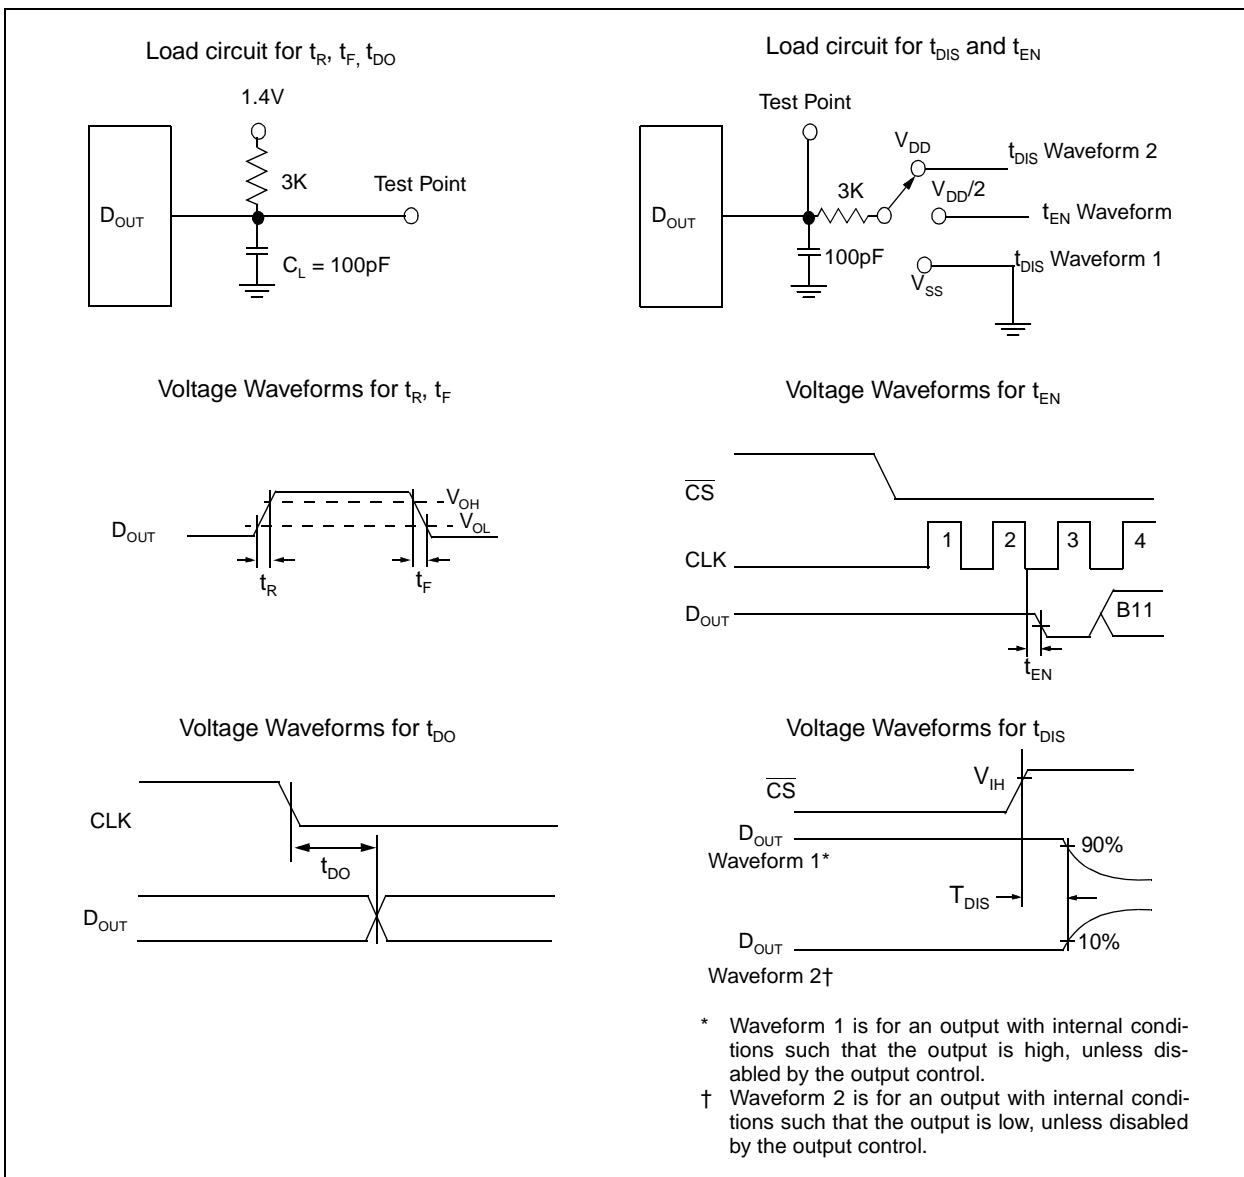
Load circuit for $t_R$, $t_F$, $t_{DO}$

1.4V

3K

Test Point

$D_{OUT}$

$C_L$ = 100pF

Load circuit for $t_{DIS}$ and $t_{EN}$

Test Point

$V_{DD}$

$t_{DIS}$ Waveform 2

3K

$V_{DD}/2$

$D_{OUT}$

$t_{EN}$ Waveform

100pF

$t_{DIS}$ Waveform 1

$V_{SS}$

Voltage Waveforms for $t_R$, $t_F$

$V_{OH}$

$V_{OL}$

$D_{OUT}$

$t_R$

$t_F$

Voltage Waveforms for $t_{EN}$

$\overline{CS}$

1

2

3

4

CLK

$D_{OUT}$

B11

$t_{EN}$

Voltage Waveforms for $t_{DO}$

CLK

$t_{DO}$

$D_{OUT}$

Voltage Waveforms for $t_{DIS}$

$V_{IH}$

$\overline{CS}$

$D_{OUT}$

Waveform 1*

90%

$T_{DIS}$

$D_{OUT}$

10%

Waveform 2†

* Waveform 1 is for an output with internal conditions such that the output is high, unless disabled by the output control.

† Waveform 2 is for an output with internal conditions such that the output is low, unless disabled by the output control.